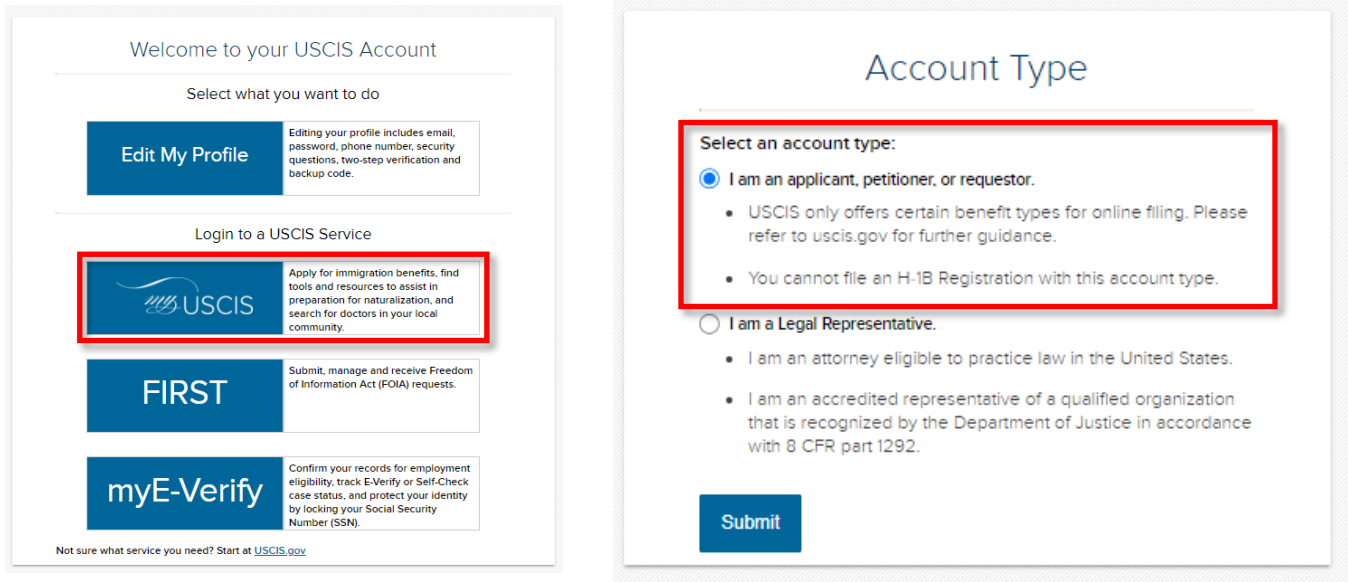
Welcome to your USCIS Account

Select what you want to do

Edit My Profile

Editing your profile includes email, password, phone number, security questions, two-step verification and backup code.

Login to a USCIS Service

myUSCIS

Apply for immigration benefits, find tools and resources to assist in preparation for naturalization, and search for doctors in your local community.

FIRST

Submit, manage and receive Freedom of Information Act (FOIA) requests.

myE-Verify

Confirm your records for employment eligibility, track E-Verify or Self-Check case status, and protect your identity by locking your Social Security Number (SSN).

Not sure what service you need? Start at USCIS.gov

Account Type

Select an account type:

I am an applicant, petitioner, or requestor.

- USCIS only offers certain benefit types for online filing. Please refer to uscis.gov for further guidance.
- You cannot file an H-1B Registration with this account type.

I am a Legal Representative.

- I am an attorney eligible to practice law in the United States.
- I am an accredited representative of a qualified organization that is recognized by the Department of Justice in accordance with 8 CFR part 1292.

Submit